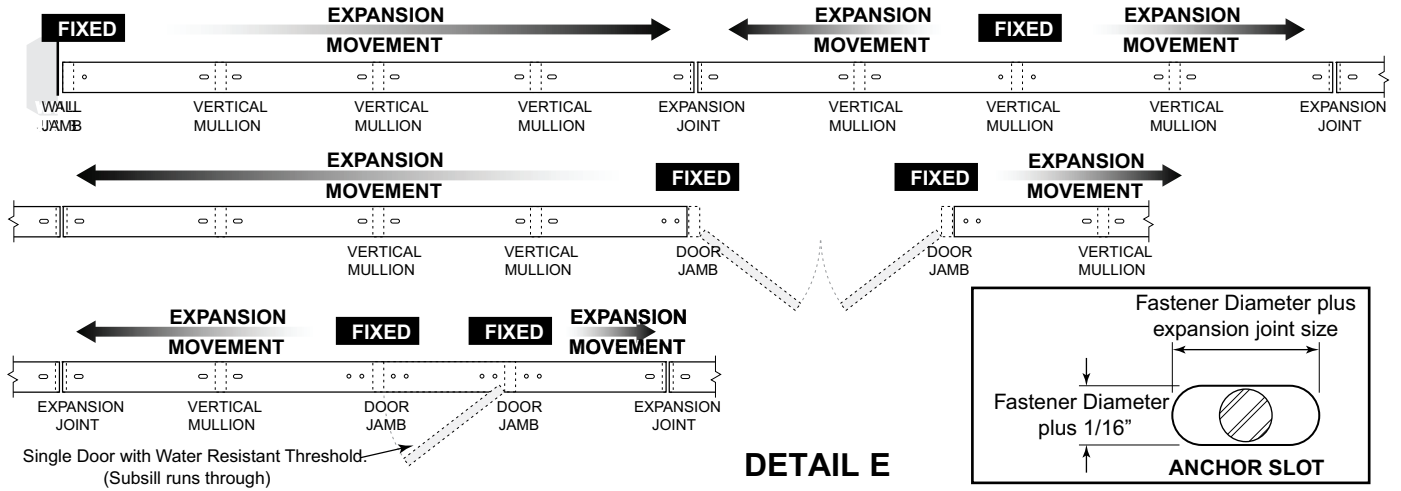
FIXED
EXPANSION MOVEMENT
EXPANSION MOVEMENT
FIXED
EXPANSION MOVEMENT

WALL JAMB
VERTICAL MULLION
VERTICAL MULLION
VERTICAL MULLION
EXPANSION JOINT
VERTICAL MULLION
VERTICAL MULLION
VERTICAL MULLION
EXPANSION JOINT

EXPANSION MOVEMENT
FIXED
FIXED
EXPANSION MOVEMENT

VERTICAL MULLION
VERTICAL MULLION
DOOR JAMB
DOOR JAMB
VERTICAL MULLION

EXPANSION MOVEMENT
FIXED
FIXED
EXPANSION MOVEMENT

EXPANSION JOINT
VERTICAL MULLION
DOOR JAMB
DOOR JAMB
EXPANSION JOINT

Single Door with Water Resistant Threshold (Subsill runs through)

DETAIL E

Fastener Diameter plus expansion joint size
Fastener Diameter plus 1/16”
ANCHOR SLOT